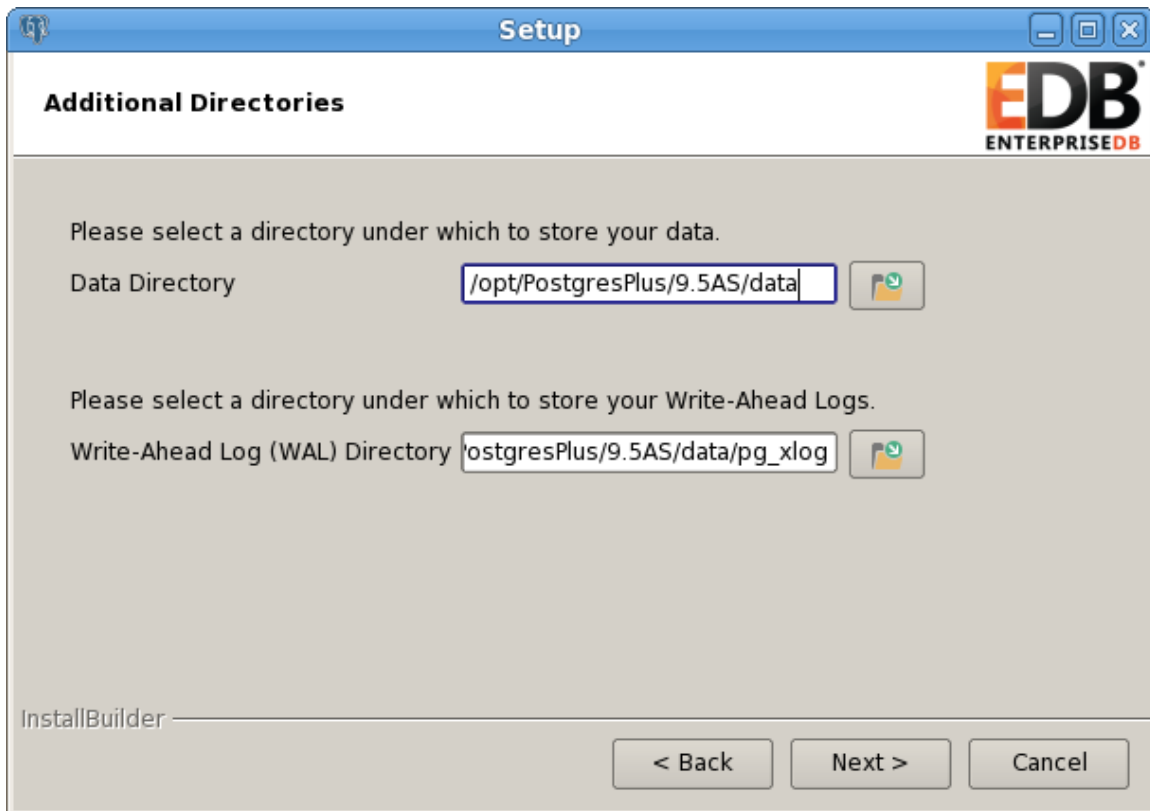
Setup

Additional Directories

EDB
ENTERPRISEDB

Please select a directory under which to store your data.

Data Directory /opt/PostgresPlus/9.5AS/data

Please select a directory under which to store your Write-Ahead Logs.

Write-Ahead Log (WAL) Directory 'ostgresPlus/9.5AS/data/pg_xlog

InstallBuilder

< Back Next > Cancel